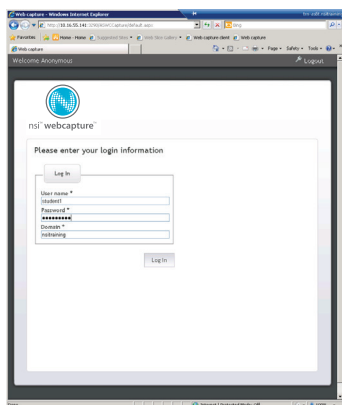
Web capture - Windows Internet Explorer

http://10.16.55.142/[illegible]/Default.aspx

Bing

Favorites | Home - Home | Suggested Sites | Web Slice Gallery | Web capture client | Web capture

Web capture

Page | Safety | Tools

Welcome Anonymous

Logout

nsi webcapture

Please enter your login information

Log In

User name *
student1
Password *
•••••••••
Domain *
nsitraining

Log In

Internet | Protected Mode: Off